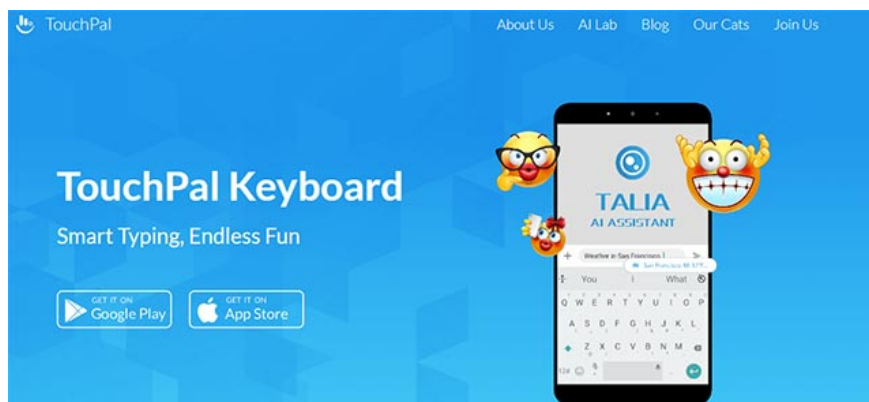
TouchPal

About Us AI Lab Blog Our Cats Join Us

TouchPal Keyboard

Smart Typing, Endless Fun

GET IT ON Google Play

GET IT ON App Store

TALIA AI ASSISTANT

Weather in San Francisco ?

San Francisco 68 97°F

You I What

Q W E R T Y U I O P

A S D F G H J K L

Z X C V B N M

123